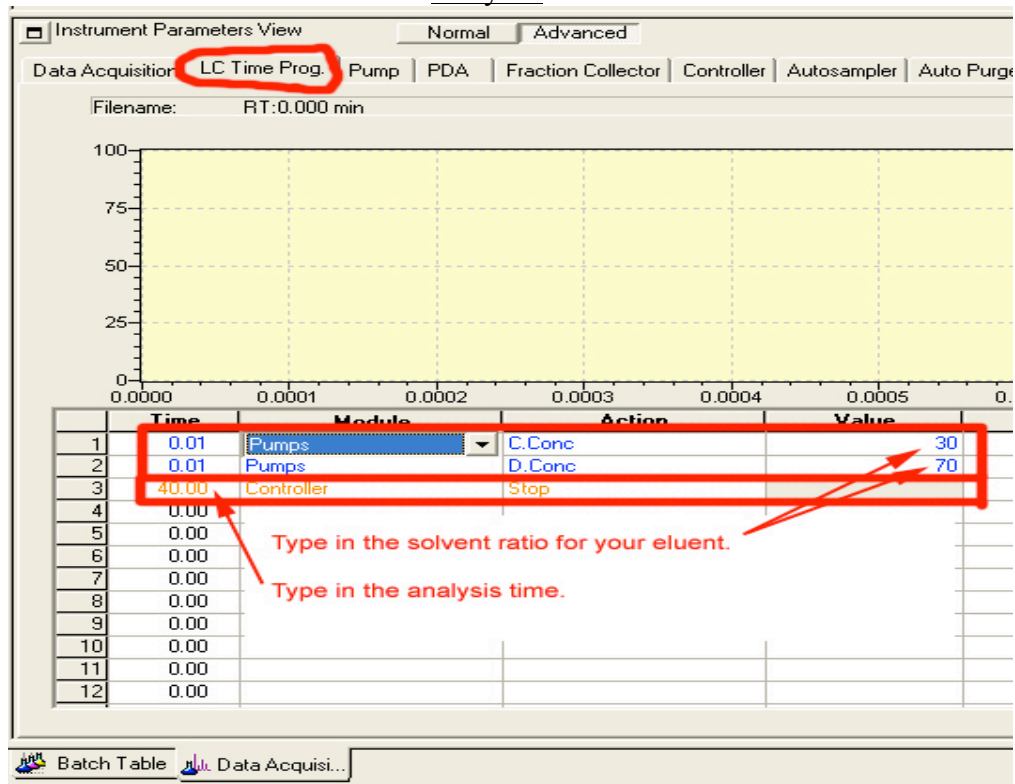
Instrument Parameters View

Normal | Advanced

Data Acquisition | LC Time Prog. | Pump | PDA | Fraction Collector | Controller | Autosampler | Auto Purge

Filename: RT:0.000 min

100
75
50
25
0
0.0000 0.0001 0.0002 0.0003 0.0004 0.0005 0.

| | Time | Module | Action | Value |
|---|---|---|---|---|
| 1 | 0.01 | Pumps | C.Conc | 30 |
| 2 | 0.01 | Pumps | D.Conc | 70 |
| 3 | 40.00 | Controller | Stop | |
| 4 | 0.00 | | | |
| 5 | 0.00 | | | |
| 6 | 0.00 | | | |
| 7 | 0.00 | | | |
| 8 | 0.00 | | | |
| 9 | 0.00 | | | |
| 10 | 0.00 | | | |
| 11 | 0.00 | | | |
| 12 | 0.00 | | | |

Type in the solvent ratio for your eluent.

Type in the analysis time.

Batch Table | Data Acquisi...